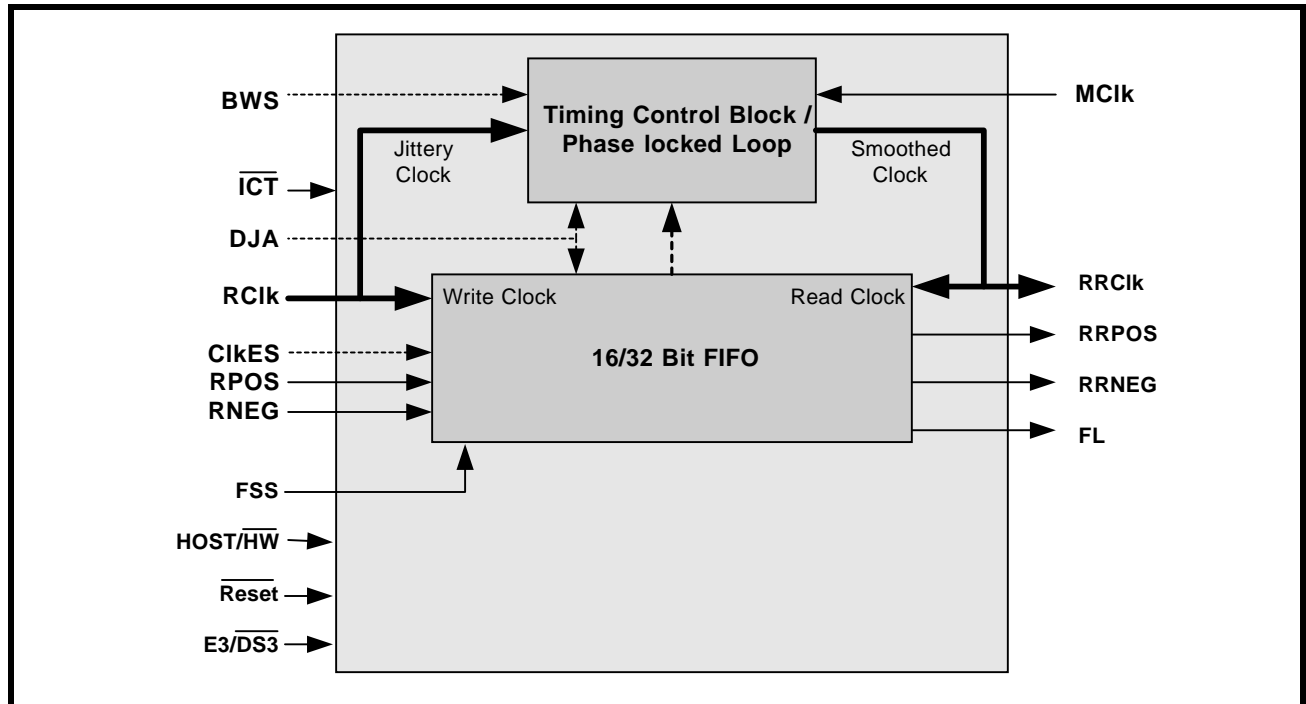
BWS

Timing Control Block / Phase locked Loop

MClk

Jittery Clock

Smoothed Clock

$\overline{ICT}$

DJA

RClk

Write Clock

Read Clock

RRClk

RRPOS

ClkES

16/32 Bit FIFO

RPOS

RRNEG

RNEG

FL

FSS

HOST/$\overline{HW}$

$\overline{Reset}$

E3/$\overline{DS3}$